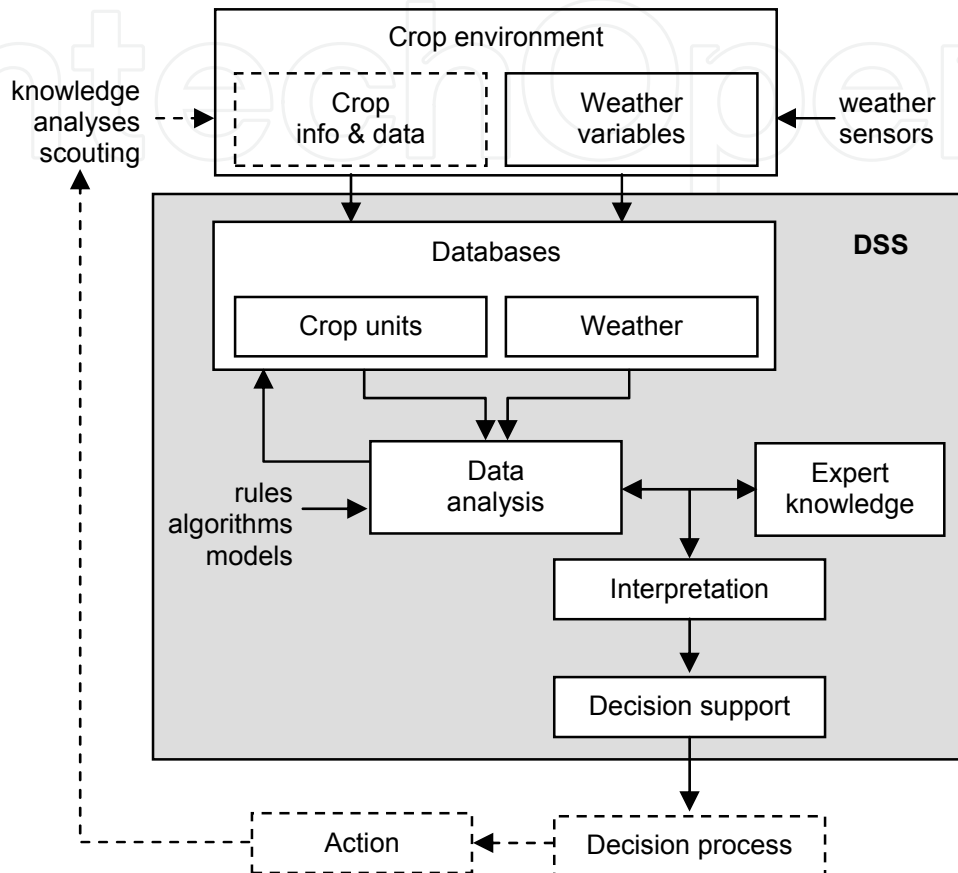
Crop environment

knowledge analyses scouting

Crop info & data

Weather variables

weather sensors

DSS

Databases

Crop units

Weather

rules algorithms models

Data analysis

Expert knowledge

Interpretation

Decision support

Action

Decision process